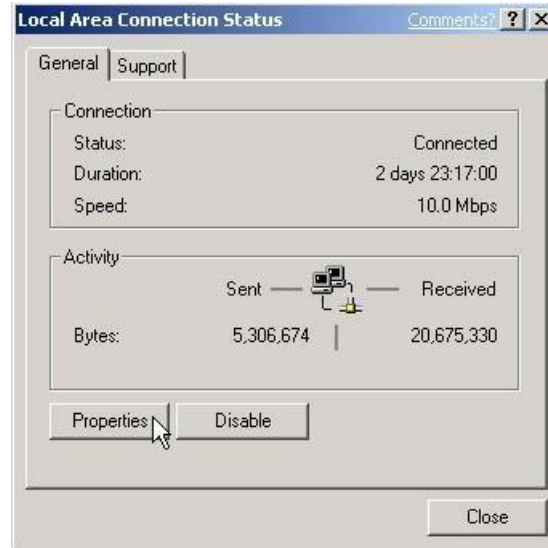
Local Area Connection Status

Comments? ? X

General | Support

Connection

Status: Connected

Duration: 2 days 23:17:00

Speed: 10.0 Mbps

Activity

Sent — — Received

Bytes: 5,306,674 | 20,675,330

Properties

Disable

Close